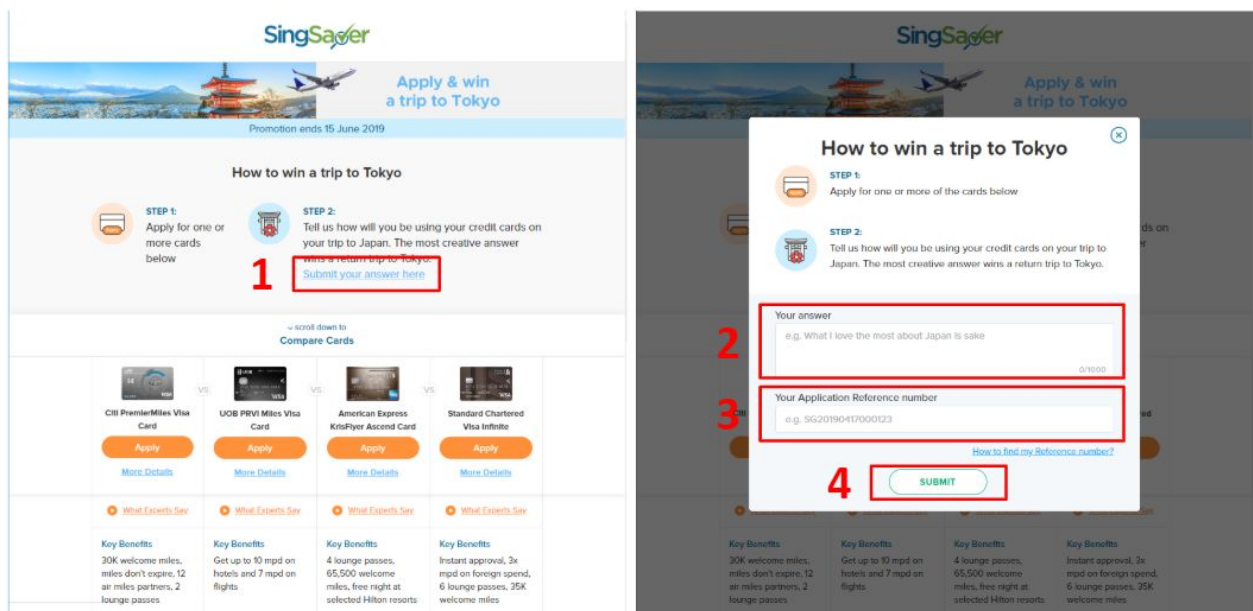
SingSaver

Apply & win a trip to Tokyo

Promotion ends 15 June 2019

How to win a trip to Tokyo

STEP 1:
Apply for one or more cards below

STEP 2:
Tell us how will you be using your credit cards on your trip to Japan. The most creative answer wins a return trip to Tokyo.
Submit your answer here

1

scroll down to
Compare Cards

Citi PremierMiles Visa Card
Apply
More Details

VS

UOB PRVI Miles Visa Card
Apply
More Details

VS

American Express KrisFlyer Ascend Card
Apply
More Details

VS

Standard Chartered Visa Infinite
Apply
More Details

What Experts Say

What Experts Say

What Experts Say

What Experts Say

Key Benefits
30K welcome miles, miles don't expire, 12 air miles partners, 2 lounge passes

Key Benefits
Get up to 10 mpd on hotels and 7 mpd on flights

Key Benefits
4 lounge passes, 65,500 welcome miles, free night at selected Hilton resorts

Key Benefits
Instant approval, 3x mpd on foreign spend, 6 lounge passes, 35K welcome miles

SingSaver

Apply & win a trip to Tokyo

How to win a trip to Tokyo

STEP 1:
Apply for one or more of the cards below

STEP 2:
Tell us how will you be using your credit cards on your trip to Japan. The most creative answer wins a return trip to Tokyo.

Your answer
e.g. What I love the most about Japan is sake
0/1000

2

Your Application Reference number
e.g. SG20190417000123

3

How to find my Reference number?

4

SUBMIT

Key Benefits
30K welcome miles, miles don't expire, 12 air miles partners, 2 lounge passes

Key Benefits
Get up to 10 mpd on hotels and 7 mpd on flights

Key Benefits
4 lounge passes, 65,500 welcome miles, free night at selected Hilton resorts

Key Benefits
Instant approval, 3x mpd on foreign spend, 6 lounge passes, 35K welcome miles